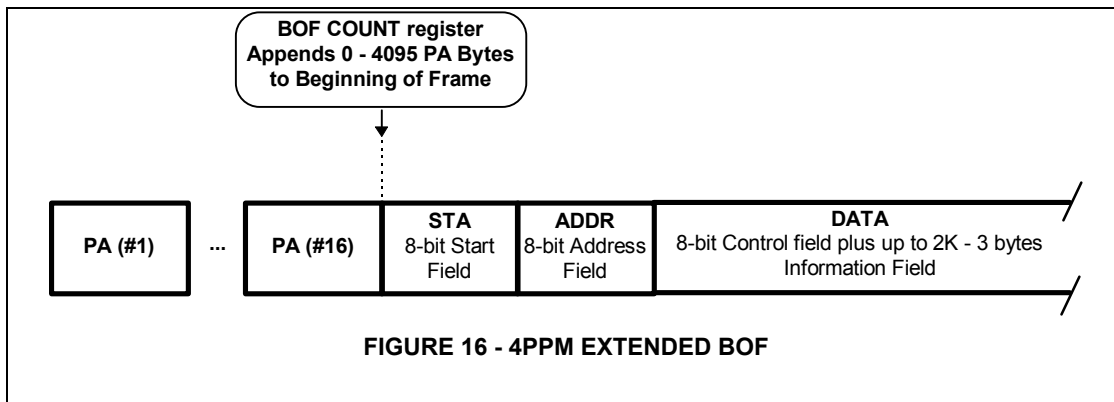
BOF COUNT register
Appends 0 - 4095 PA Bytes to Beginning of Frame

PA (#1)

...

PA (#16)

STA
8-bit Start Field

ADDR
8-bit Address Field

DATA
8-bit Control field plus up to 2K - 3 bytes Information Field

FIGURE 16 - 4PPM EXTENDED BOF